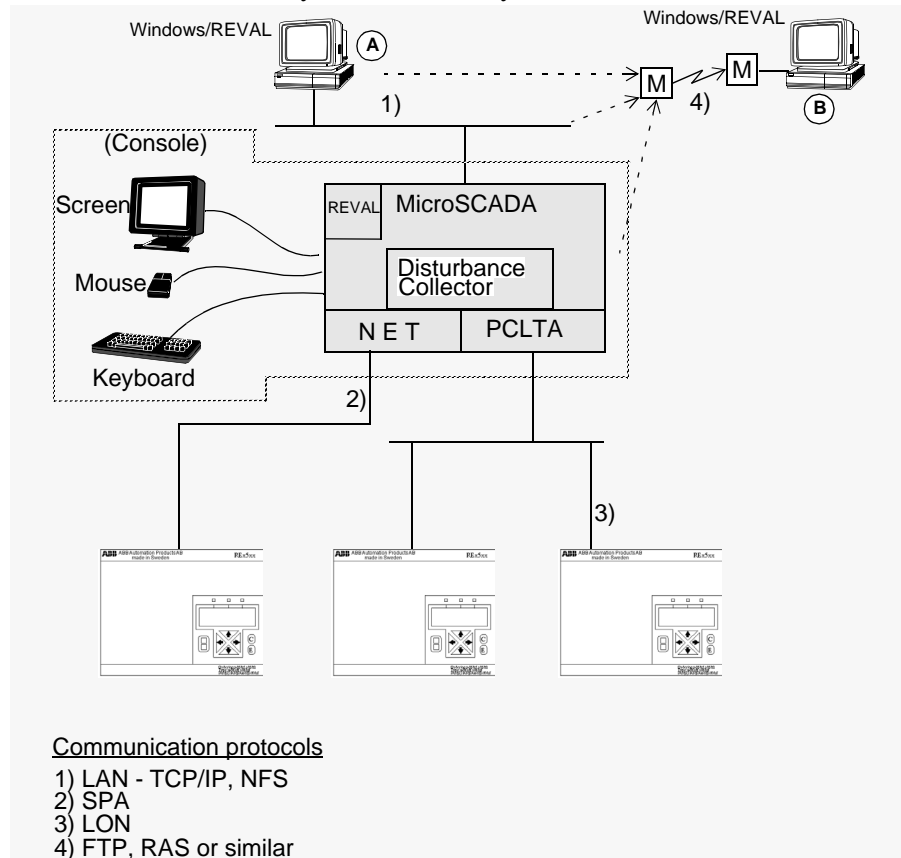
Windows/REVAL
A
Windows/REVAL
M
M
1)
4)
B
(Console)
Screen
REVAL
MicroSCADA
Disturbance Collector
Mouse
NET
PCLTA
Keyboard
2)
3)
ABB Automation Products AB made in Sweden
REx5xx
ABB Automation Products AB made in Sweden
REx5xx
ABB Automation Products AB made in Sweden
REx5xx

Communication protocols
1) LAN - TCP/IP, NFS
2) SPA
3) LON
4) FTP, RAS or similar